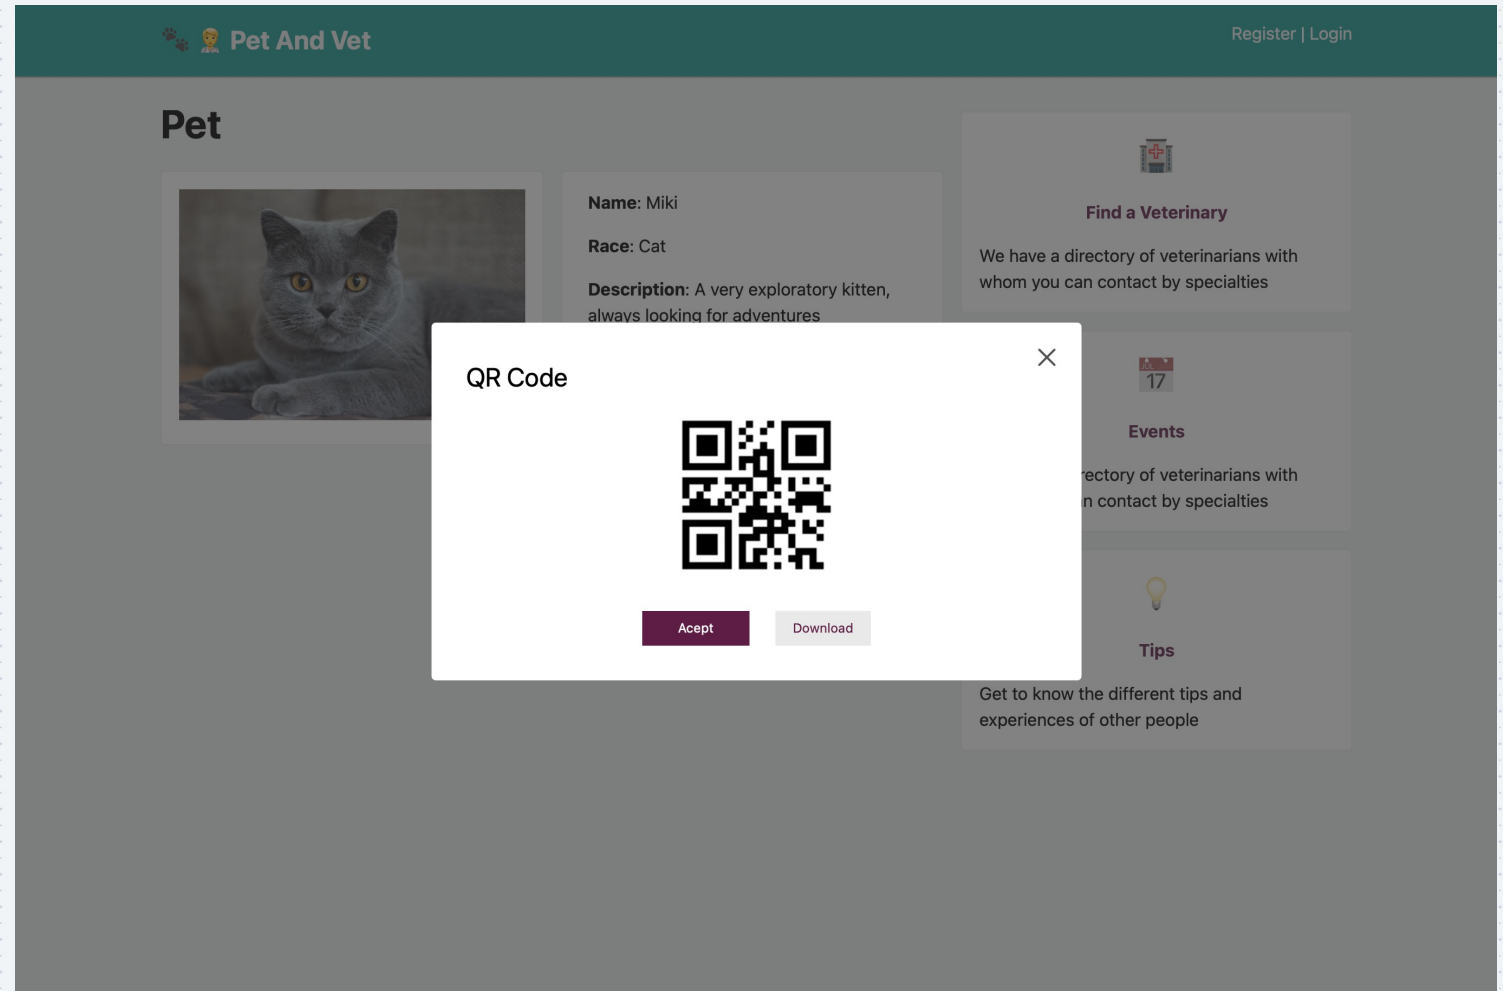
🐾 🧑‍⚕️ Pet And Vet

Register | Login

Pet

Name: Miki

Race: Cat

Description: A very exploratory kitten, always looking for adventures

Find a Veterinary

We have a directory of veterinarians with whom you can contact by specialties

17

Events

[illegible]rectory of veterinarians with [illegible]n contact by specialties

Tips

Get to know the different tips and experiences of other people

QR Code

Acept

Download